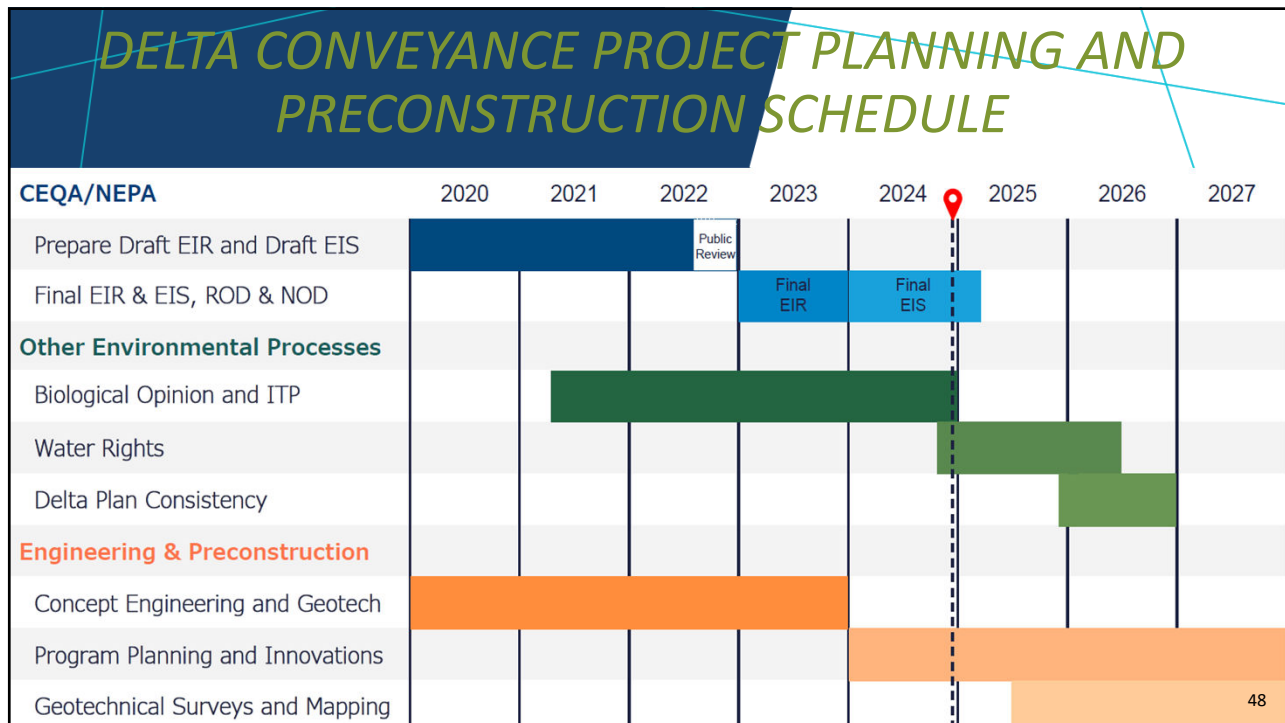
DELTA CONVEYANCE PROJECT PLANNING AND PRECONSTRUCTION SCHEDULE

| CEQA/NEPA | 2020 | 2021 | 2022 | 2023 | 2024 | 2025 | 2026 | 2027 |
|---|---|---|---|---|---|---|---|---|
| Prepare Draft EIR and Draft EIS | | | Public Review | | | | | |
| Final EIR & EIS, ROD & NOD | | | | Final EIR | Final EIS | | | |
| Other Environmental Processes | | | | | | | | |
| Biological Opinion and ITP | | | | | | | | |
| Water Rights | | | | | | | | |
| Delta Plan Consistency | | | | | | | | |
| Engineering & Preconstruction | | | | | | | | |
| Concept Engineering and Geotech | | | | | | | | |
| Program Planning and Innovations | | | | | | | | |
| Geotechnical Surveys and Mapping | | | | | | | | |

48